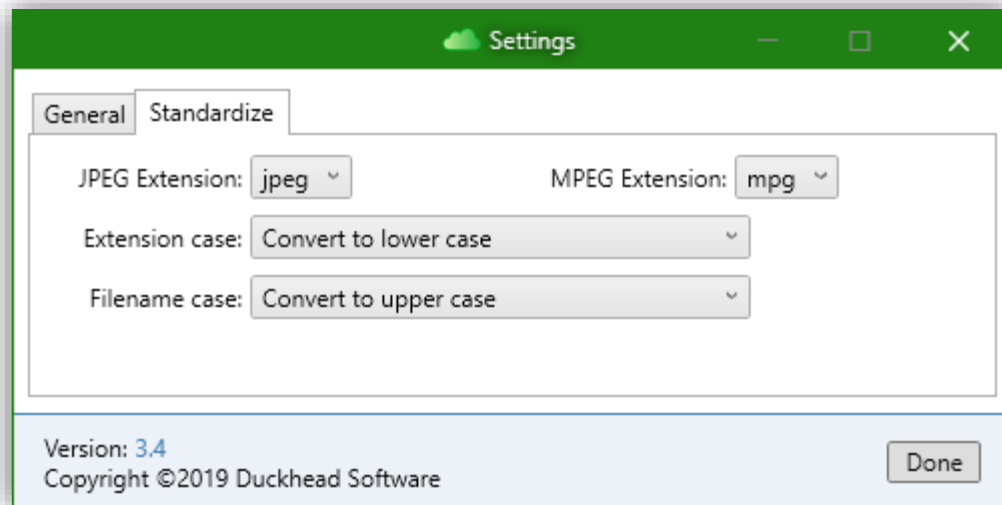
Settings

General Standardize

JPEG Extension: jpeg
MPEG Extension: mpg
Extension case: Convert to lower case
Filename case: Convert to upper case

Version: 3.4
Copyright ©2019 Duckhead Software

Done